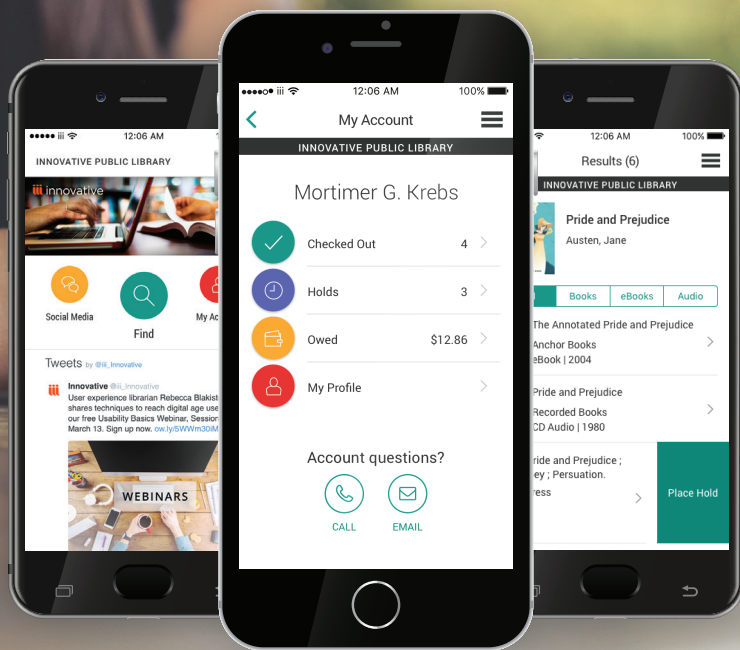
●●●●● iii 12:06 AM

INNOVATIVE PUBLIC LIBRARY

iii innovative

Social Media

Find

My Ac

Tweets by @iii_Innovative

Innovative @iii_Innovative
User experience librarian Rebecca Blakist shares techniques to reach digital age us our free Usability Basics Webinar, Session March 13. Sign up now. ow.ly/5WWm3DiM

WEBINARS

●●●●○ iii 12:06 AM 100%

My Account

INNOVATIVE PUBLIC LIBRARY

Mortimer G. Krebs

Checked Out 4

Holds 3

Owed $12.86

My Profile

Account questions?

CALL

EMAIL

12:06 AM 100%

Results (6)

INNOVATIVE PUBLIC LIBRARY

Pride and Prejudice
Austen, Jane

Books eBooks Audio

The Annotated Pride and Prejudice
Anchor Books
eBook | 2004

Pride and Prejudice
Recorded Books
CD Audio | 1980

Pride and Prejudice ;
ey ; Persuasion.
ress

Place Hold